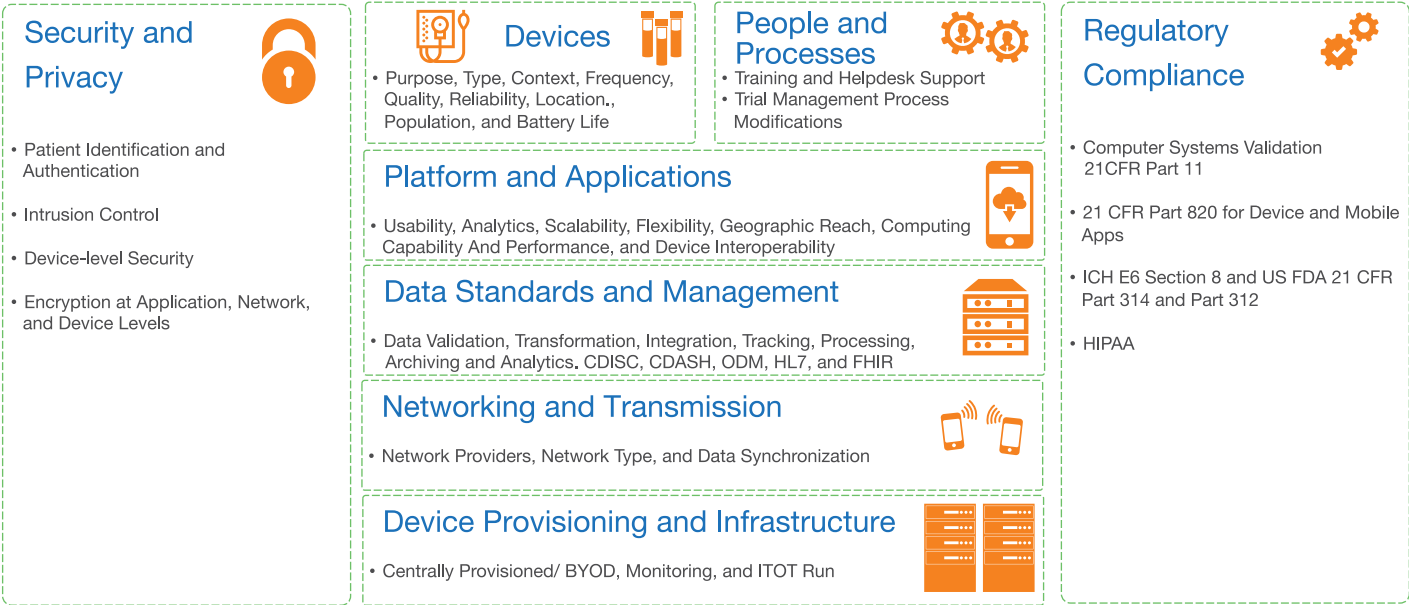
Security and Privacy

• Patient Identification and Authentication

• Intrusion Control

• Device-level Security

• Encryption at Application, Network, and Device Levels

Devices

• Purpose, Type, Context, Frequency, Quality, Reliability, Location., Population, and Battery Life

People and Processes

• Training and Helpdesk Support
• Trial Management Process Modifications

Regulatory Compliance

• Computer Systems Validation 21CFR Part 11

• 21 CFR Part 820 for Device and Mobile Apps

• ICH E6 Section 8 and US FDA 21 CFR Part 314 and Part 312

• HIPAA

Platform and Applications

• Usability, Analytics, Scalability, Flexibility, Geographic Reach, Computing Capability And Performance, and Device Interoperability

Data Standards and Management

• Data Validation, Transformation, Integration, Tracking, Processing, Archiving and Analytics. CDISC, CDASH, ODM, HL7, and FHIR

Networking and Transmission

• Network Providers, Network Type, and Data Synchronization

Device Provisioning and Infrastructure

• Centrally Provisioned/ BYOD, Monitoring, and ITOT Run